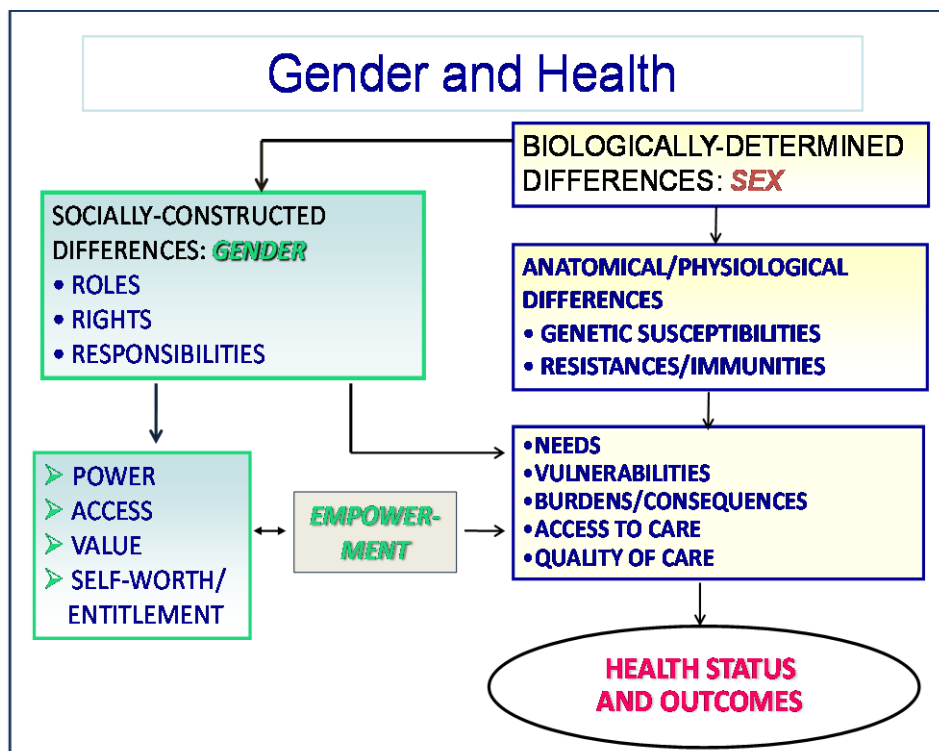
Gender and Health

BIOLOGICALLY-DETERMINED DIFFERENCES: SEX

SOCIALLY-CONSTRUCTED DIFFERENCES: GENDER
• ROLES
• RIGHTS
• RESPONSIBILITIES

ANATOMICAL/PHYSIOLOGICAL DIFFERENCES
• GENETIC SUSCEPTIBILITIES
• RESISTANCES/IMMUNITIES

• POWER
• ACCESS
• VALUE
• SELF-WORTH/ ENTITLEMENT

EMPOWERMENT

•NEEDS
•VULNERABILITIES
•BURDENS/CONSEQUENCES
•ACCESS TO CARE
•QUALITY OF CARE

HEALTH STATUS AND OUTCOMES